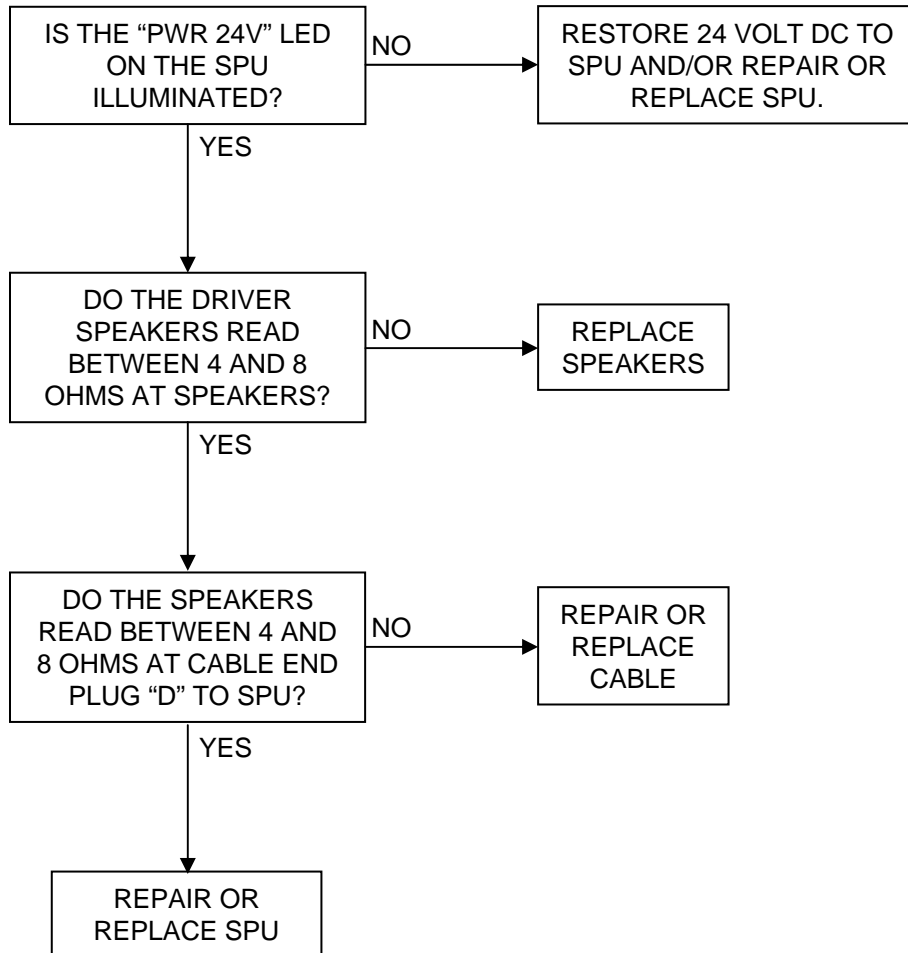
IS THE "PWR 24V" LED ON THE SPU ILLUMINATED?

NO

RESTORE 24 VOLT DC TO SPU AND/OR REPAIR OR REPLACE SPU.

YES

DO THE DRIVER SPEAKERS READ BETWEEN 4 AND 8 OHMS AT SPEAKERS?

NO

REPLACE SPEAKERS

YES

DO THE SPEAKERS READ BETWEEN 4 AND 8 OHMS AT CABLE END PLUG "D" TO SPU?

NO

REPAIR OR REPLACE CABLE

YES

REPAIR OR REPLACE SPU